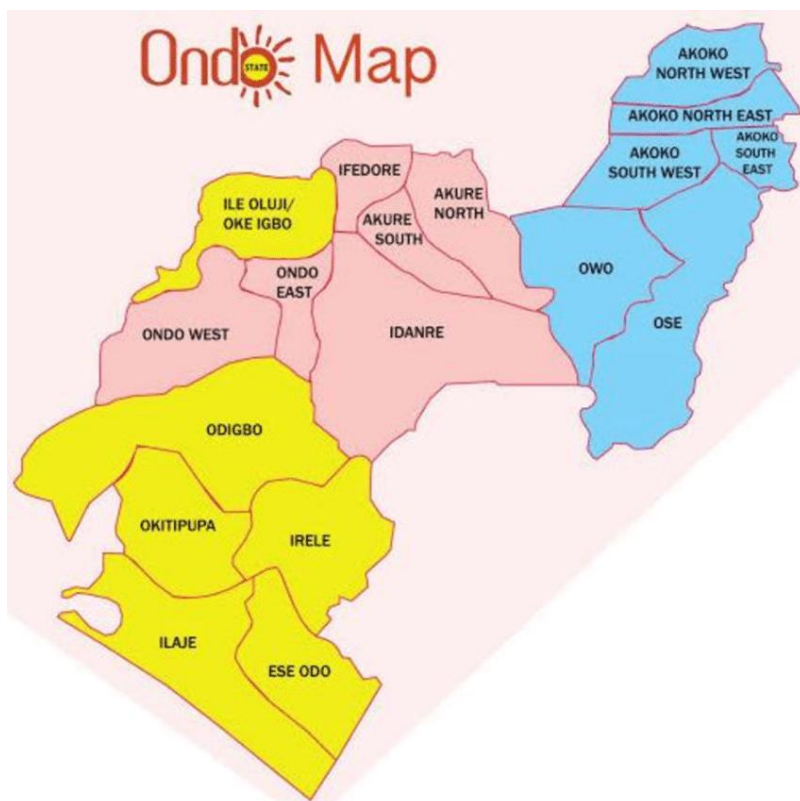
Ondo STATE Map

AKOKO NORTH WEST
AKOKO NORTH EAST
AKOKO SOUTH WEST
AKOKO SOUTH EAST
IFEDORE
AKURE NORTH
ILE OLUJI/ OKE IGBO
AKURE SOUTH
ONDO EAST
OWO
OSE
ONDO WEST
IDANRE
ODIGBO
OKITIPUPA
IRELE
ILAJE
ESE ODO